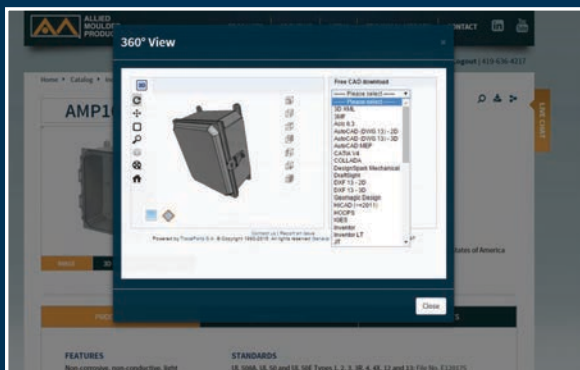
ALLIED MOULDED PRODUCTS

CONTACT

Logout | 419-636-4217

Home > Catalog >

AMP1

360° View

Free CAD download

---- Please select ----

---- Please select ----
3D XML
3MF
ACIS R.3
AutoCAD (DWG 13) - 2D
AutoCAD (DWG 13) - 3D
AutoCAD MEP
CATIA V4
COLLADA
DesignSpark Mechanical
DraftSight
DXF 13 - 2D
DXF 13 - 3D
Geomagic Design
HiCAD (>=2011)
HOOPS
IGES
Inventor
Inventor LT
JT

Contact us | Report an issue
Powered by TraceParts S.A. © Copyright 1990-2015. All rights reserved. General

States of America

Close

FEATURES

Non-corrosive, non-conductive, light

STANDARDS

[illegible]